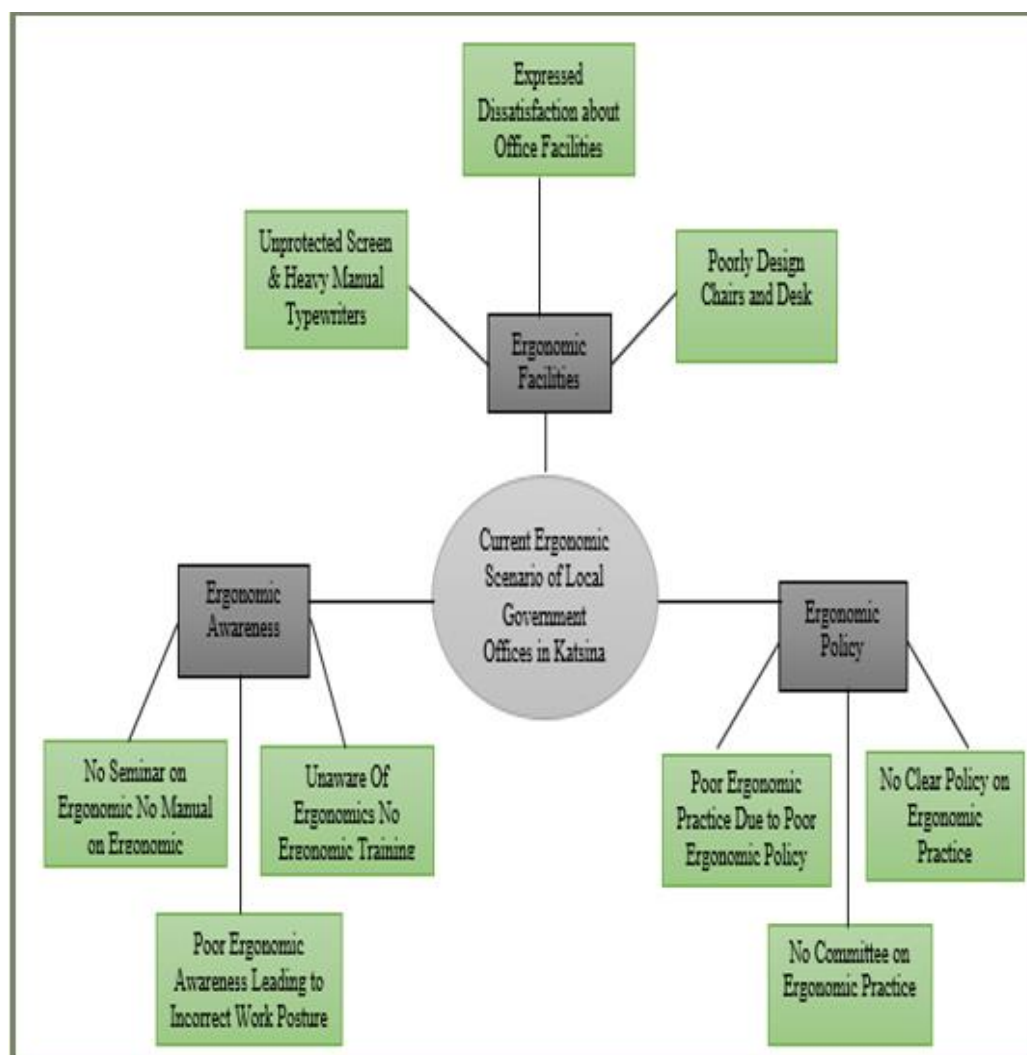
Expressed Dissatisfaction about Office Facilities

Unprotected Screen & Heavy Manual Typewriters

Poorly Design Chairs and Desk

Ergonomic Facilities

Current Ergonomic Scenario of Local Government Offices in Katsina

Ergonomic Awareness

Ergonomic Policy

No Seminar on Ergonomic No Manual on Ergonomic

Unaware Of Ergonomics No Ergonomic Training

Poor Ergonomic Awareness Leading to Incorrect Work Posture

Poor Ergonomic Practice Due to Poor Ergonomic Policy

No Clear Policy on Ergonomic Practice

No Committee on Ergonomic Practice